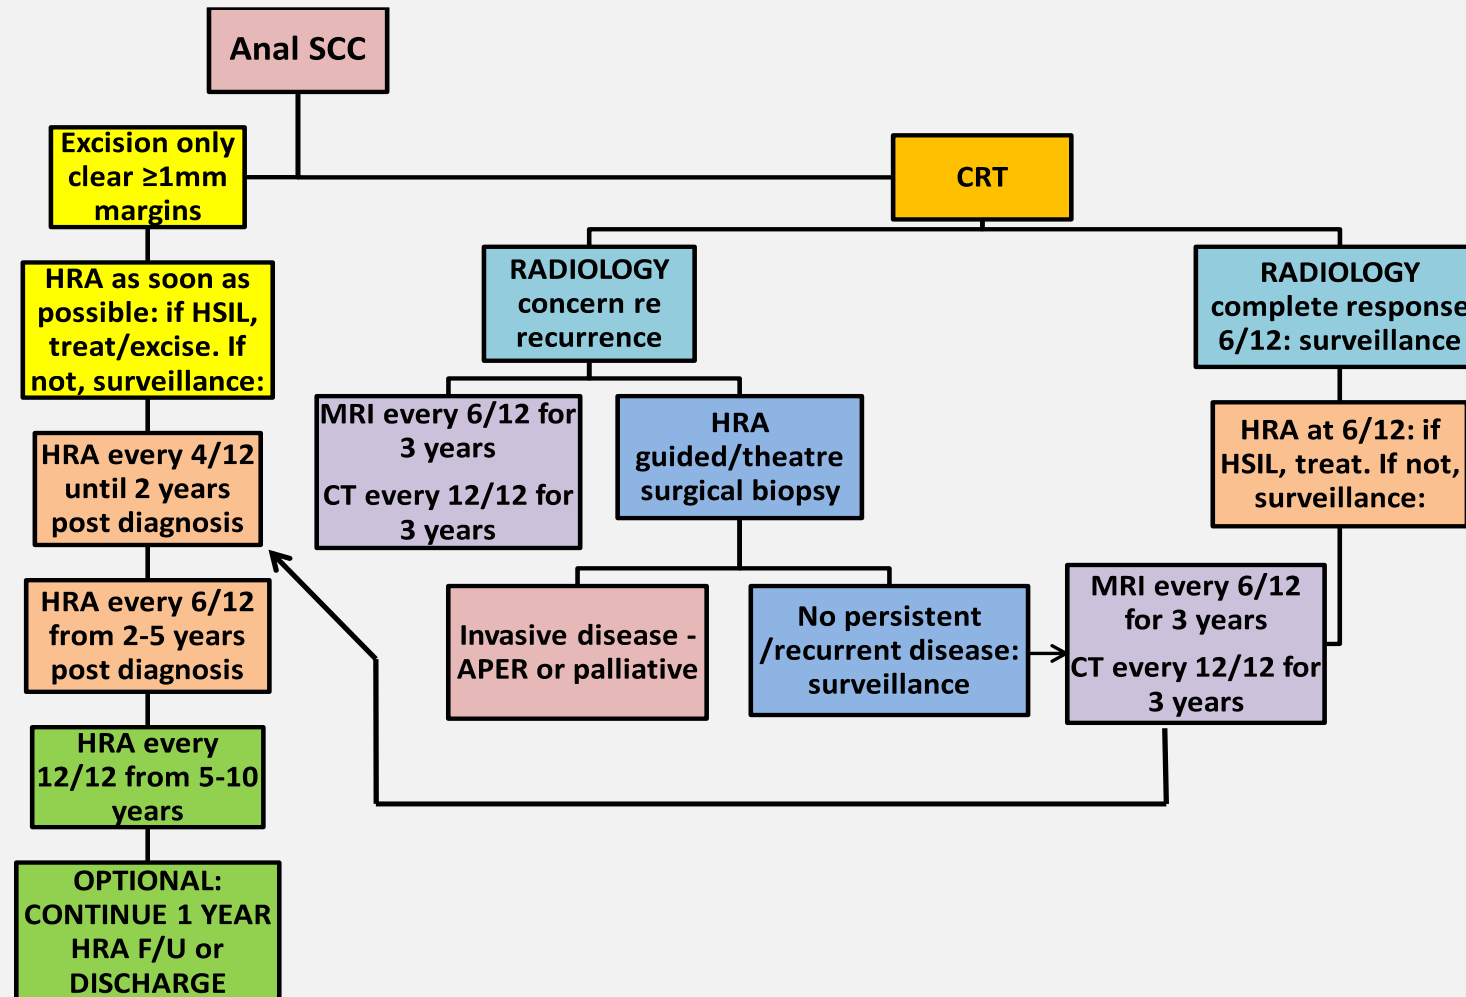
Anal SCC

Excision only clear ≥1mm margins

HRA as soon as possible: if HSIL, treat/excise. If not, surveillance:

HRA every 4/12 until 2 years post diagnosis

HRA every 6/12 from 2-5 years post diagnosis

HRA every 12/12 from 5-10 years

OPTIONAL: CONTINUE 1 YEAR HRA F/U or DISCHARGE

CRT

RADIOLOGY concern re recurrence

MRI every 6/12 for 3 years

CT every 12/12 for 3 years

HRA guided/theatre surgical biopsy

Invasive disease - APER or palliative

No persistent /recurrent disease: surveillance

RADIOLOGY complete response 6/12: surveillance

HRA at 6/12: if HSIL, treat. If not, surveillance:

MRI every 6/12 for 3 years

CT every 12/12 for 3 years